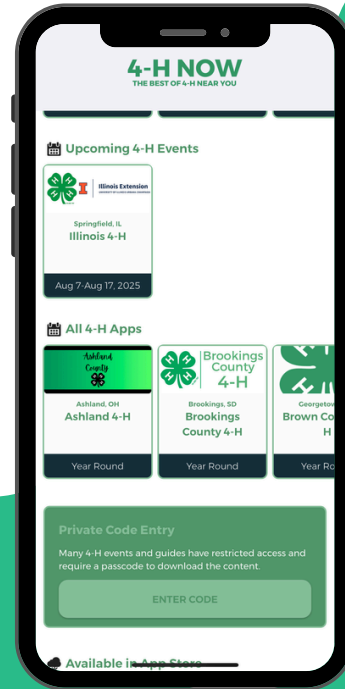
4-H NOW
THE BEST OF 4-H NEAR YOU

Upcoming 4-H Events

Illinois Extension
UNIVERSITY OF ILLINOIS URBANA-CHAMPAIGN

Springfield, IL
Illinois 4-H

Aug 7-Aug 17, 2025

All 4-H Apps

Ashland County

Ashland, OH
Ashland 4-H

Year Round

Brookings County 4-H

Brookings, SD
Brookings County 4-H

Year Round

Georgetov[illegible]
Brown Co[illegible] H

Year R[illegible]

Private Code Entry

Many 4-H events and guides have restricted access and require a passcode to download the content.

ENTER CODE

Available in App Store